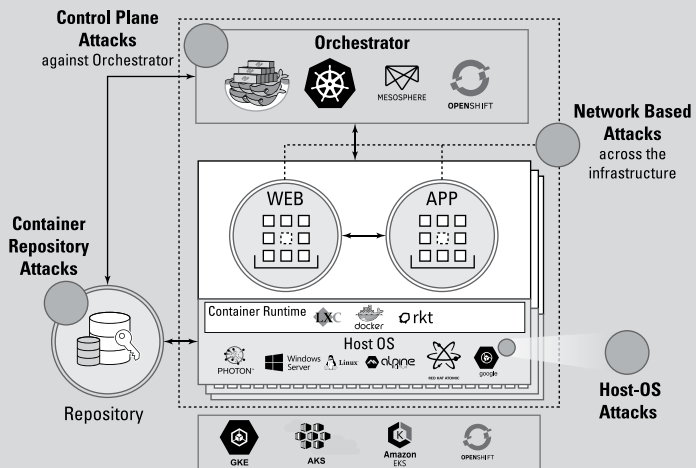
Control Plane Attacks against Orchestrator

Orchestrator

MESOSPHERE

OPENSHIFT

Network Based Attacks across the infrastructure

WEB

APP

Container Repository Attacks

Container Runtime

LXC

docker

rkt

Host OS

PHOTON

Windows Server

Linux

alpine

RED HAT ATOMIC

google

Repository

Host-OS Attacks

GKE

AKS

Amazon EKS

OPENSHIFT